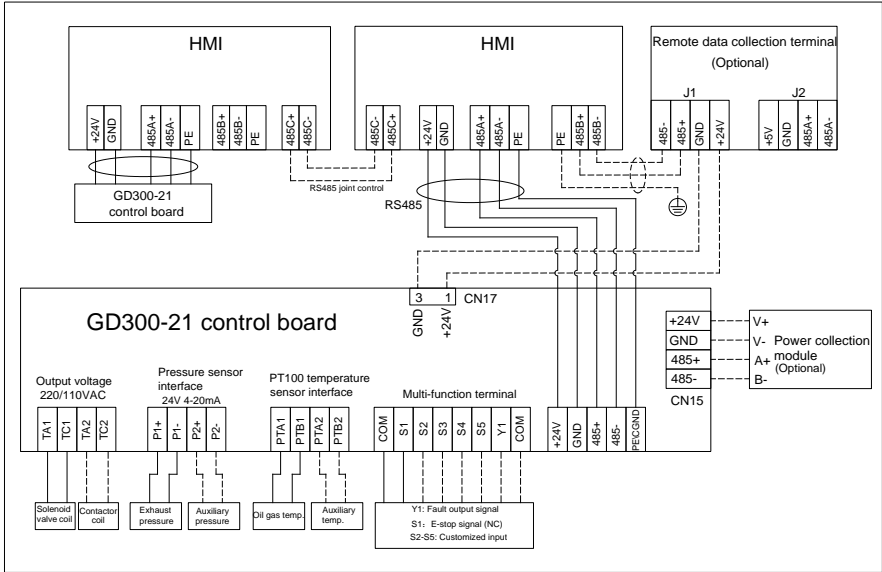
HMI

+24V
GND
485A+
485A-
PE
485B+
485B-
PE
485C+
485C-

GD300-21 control board

HMI

485C-
485C+
+24V
GND
485A+
485A-
PE

RS485 joint control

RS485

Remote data collection terminal (Optional)

J1

PE
485B+
485B-
485-
485+
GND
+24V

J2

+5V
GND
485A+
485A-

3 1 CN17

GND
+24V

GD300-21 control board

+24V — V+
GND — V-
485+ — A+
485- — B-

Power collection module (Optional)

CN15

Output voltage 220/110VAC

TA1
TC1
TA2
TC2

Pressure sensor interface 24V 4-20mA

P1+
P1-
P2+
P2-

PT100 temperature sensor interface

PTA1
PTB1
PTA2
PTB2

Multi-function terminal

COM
S1
S2
S3
S4
S5
Y1
COM

+24V
GND
485+
485-
PE/GND

Solenoid valve coil

Contactor coil

Exhaust pressure

Auxiliary pressure

Oil gas temp.

Auxiliary temp.

Y1: Fault output signal
S1: E-stop signal (NC)
S2-S5: Customized input